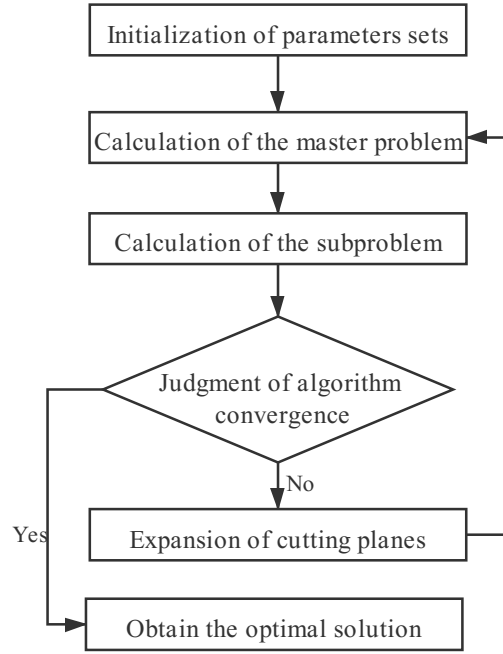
Initialization of parameters sets

Calculation of the master problem

Calculation of the subproblem

Judgment of algorithm convergence

No

Yes

Expansion of cutting planes

Obtain the optimal solution